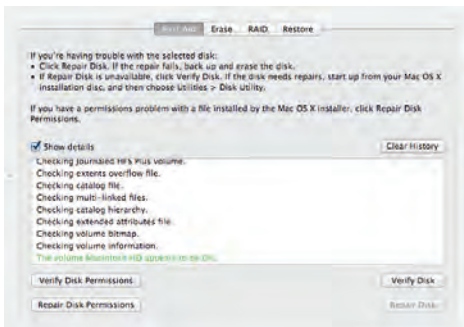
First Aid Erase RAID Restore

If you're having trouble with the selected disk:
• Click Repair Disk. If the repair fails, back up and erase the disk.
• If Repair Disk is unavailable, click Verify Disk. If the disk needs repairs, start up from your Mac OS X installation disc, and then choose Utilities > Disk Utility.

If you have a permissions problem with a file installed by the Mac OS X installer, click Repair Disk Permissions.

Show details

Clear History

Checking Journaled HFS Plus volume.
Checking extents overflow file.
Checking catalog file.
Checking multi-linked files.
Checking catalog hierarchy.
Checking extended attributes file.
Checking volume bitmap.
Checking volume information.
The volume Macintosh HD appears to be OK.

Verify Disk Permissions

Verify Disk

Repair Disk Permissions

Repair Disk